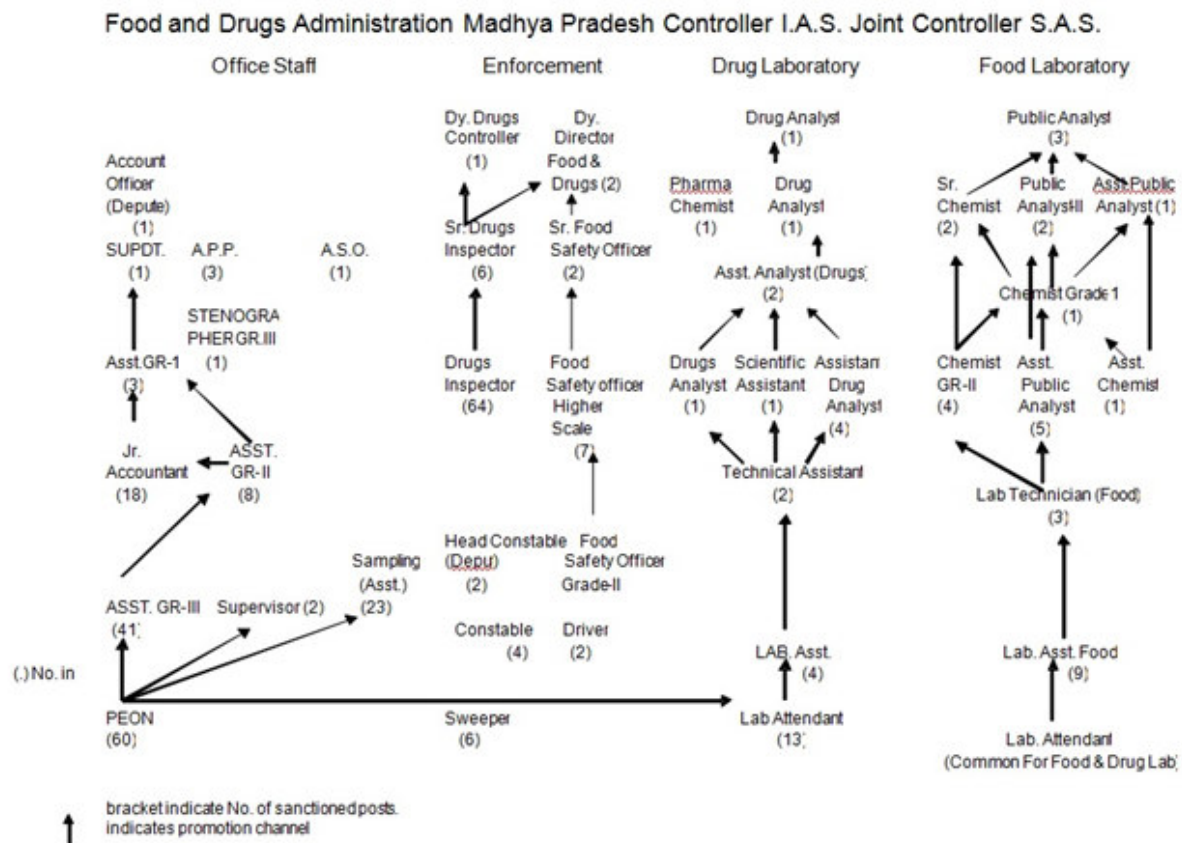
Food and Drugs Administration Madhya Pradesh Controller I.A.S. Joint Controller S.A.S.

Office Staff

Account Officer (Depute) (1)

SUPDT. (1)

A.P.P. (3)

A.S.O. (1)

STENOGRAPHER GR.III (1)

Asst.GR-1 (3)

Jr. Accountant (18)

ASST. GR-II (8)

Sampling (Asst.) (23)

ASST. GR-III (41)

Supervisor (2)

(.) No. in

PEON (60)

Enforcement

Dy. Drugs Controller (1)

Dy. Director Food & Drugs (2)

Sr. Drugs Inspector (6)

Sr. Food Safety Officer (2)

Drugs Inspector (64)

Food Safety officer Higher Scale (7)

Head Constable (Depu) (2)

Food Safety Officer Grade-II

Constable (4)

Driver (2)

Sweeper (6)

Drug Laboratory

Drug Analyst (1)

Pharma Chemist (1)

Drug Analyst (1)

Asst. Analyst (Drugs) (2)

Drugs Analyst (1)

Scientific Assistant (1)

Assistant Drug Analyst (4)

Technical Assistant (2)

LAB. Asst. (4)

Lab Attendant (13)

Food Laboratory

Public Analyst (3)

Sr. Chemist (2)

Public AnalystII (2)

Asst.Public Analyst (1)

Chemist Grade 1 (1)

Chemist GR-II (4)

Asst. Public Analyst (5)

Asst. Chemist (1)

Lab Technician (Food) (3)

Lab. Asst. Food (9)

Lab. Attendant (Common For Food & Drug Lab)

bracket indicate No. of sanctioned posts.
indicates promotion channel